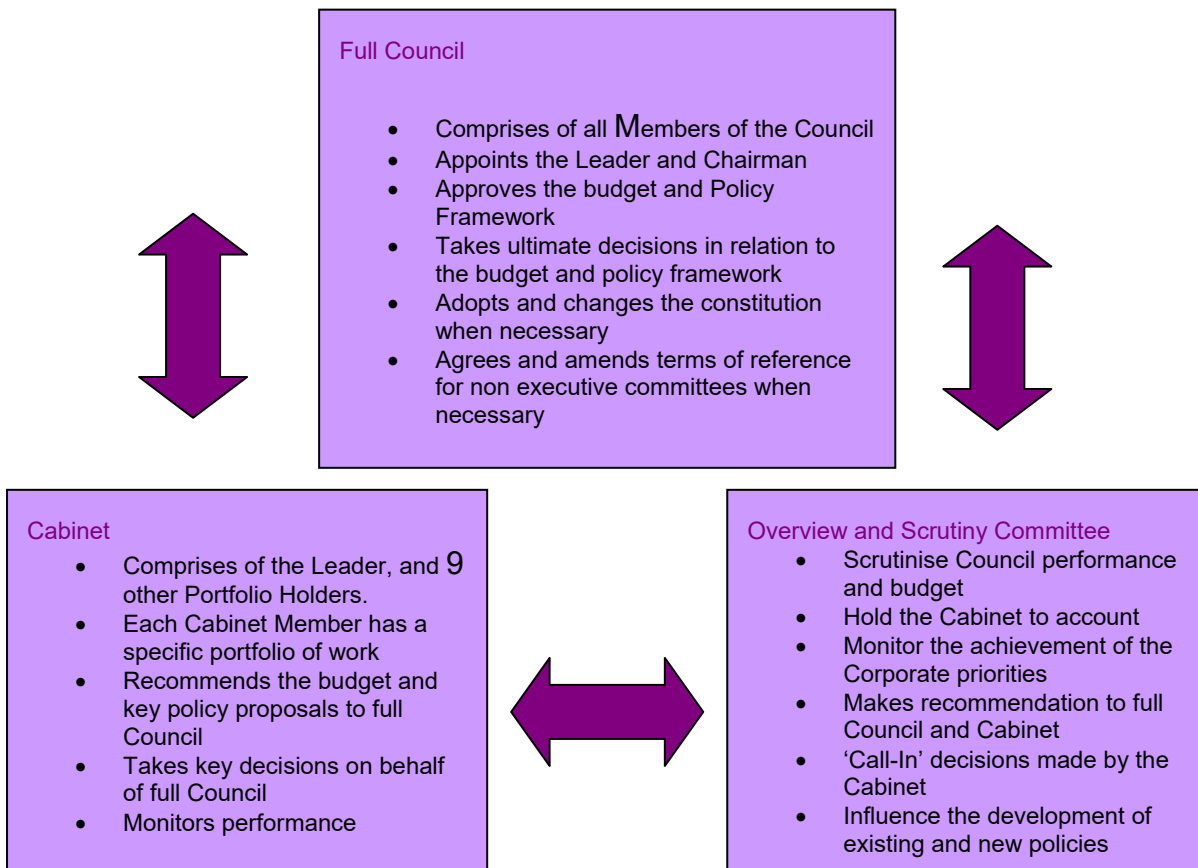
Full Council

- Comprises of all Members of the Council
- Appoints the Leader and Chairman
- Approves the budget and Policy Framework
- Takes ultimate decisions in relation to the budget and policy framework
- Adopts and changes the constitution when necessary
- Agrees and amends terms of reference for non executive committees when necessary

Cabinet

- Comprises of the Leader, and 9 other Portfolio Holders.
- Each Cabinet Member has a specific portfolio of work
- Recommends the budget and key policy proposals to full Council
- Takes key decisions on behalf of full Council
- Monitors performance

Overview and Scrutiny Committee

- Scrutinise Council performance and budget
- Hold the Cabinet to account
- Monitor the achievement of the Corporate priorities
- Makes recommendation to full Council and Cabinet
- 'Call-In' decisions made by the Cabinet
- Influence the development of existing and new policies